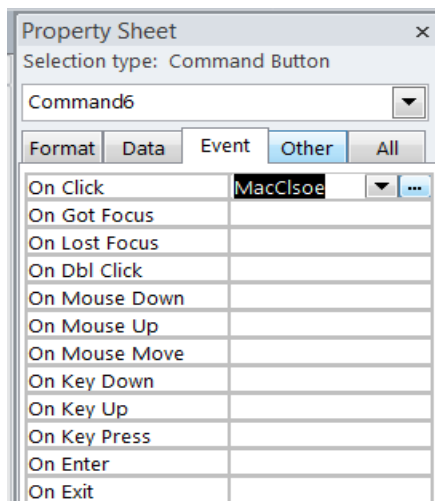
Property Sheet ×
Selection type: Command Button

Command6

Format | Data | Event | Other | All

| | |
|---|---|
| On Click | MacClsoe |
| On Got Focus | |
| On Lost Focus | |
| On Dbl Click | |
| On Mouse Down | |
| On Mouse Up | |
| On Mouse Move | |
| On Key Down | |
| On Key Up | |
| On Key Press | |
| On Enter | |
| On Exit | |